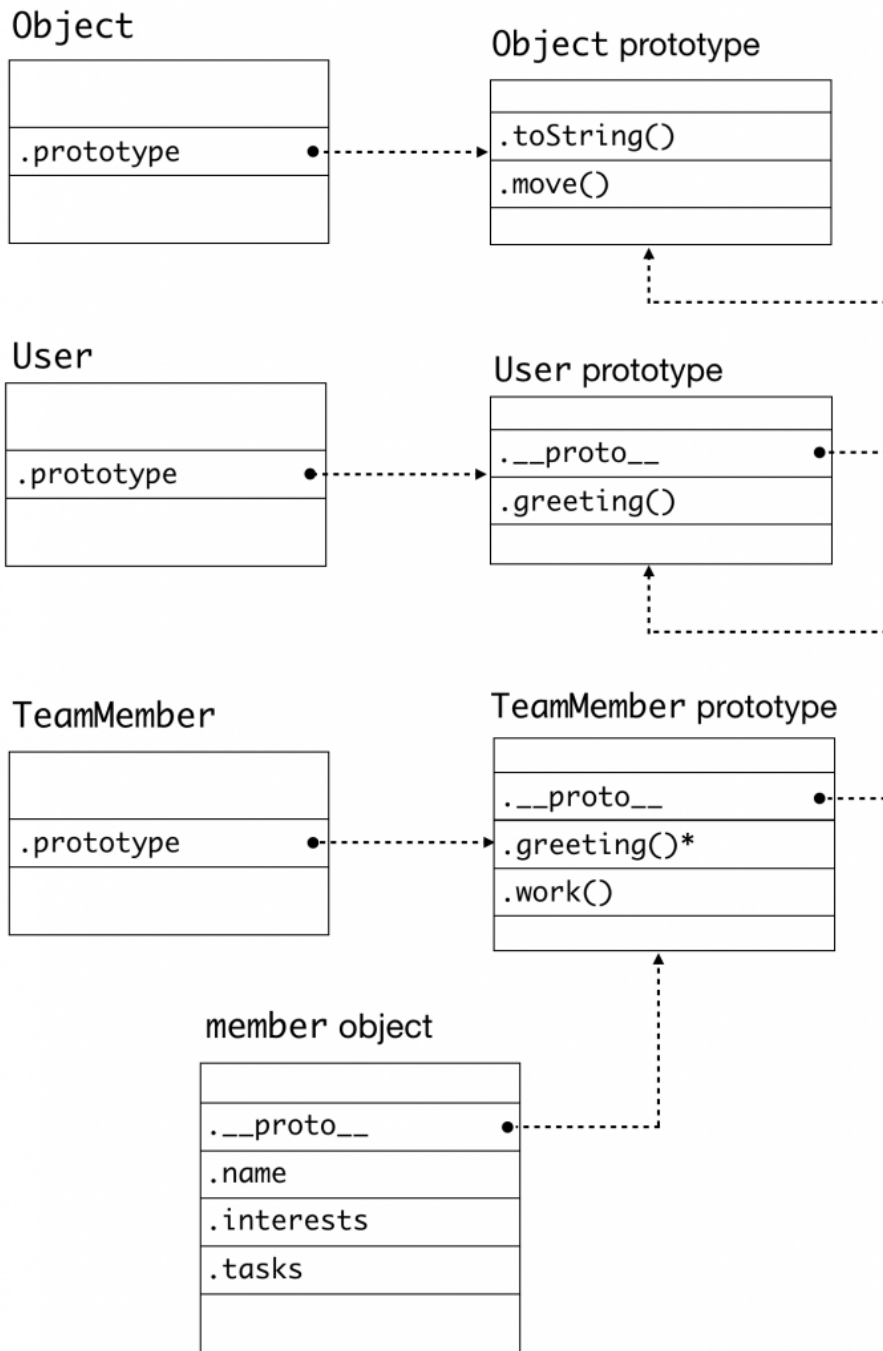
Object

.prototype

Object prototype

.toString()

.move()

User

.prototype

User prototype

.\_\_proto\_\_

.greeting()

TeamMember

.prototype

TeamMember prototype

.\_\_proto\_\_

.greeting()*

.work()

member object

.\_\_proto\_\_

.name

.interests

.tasks